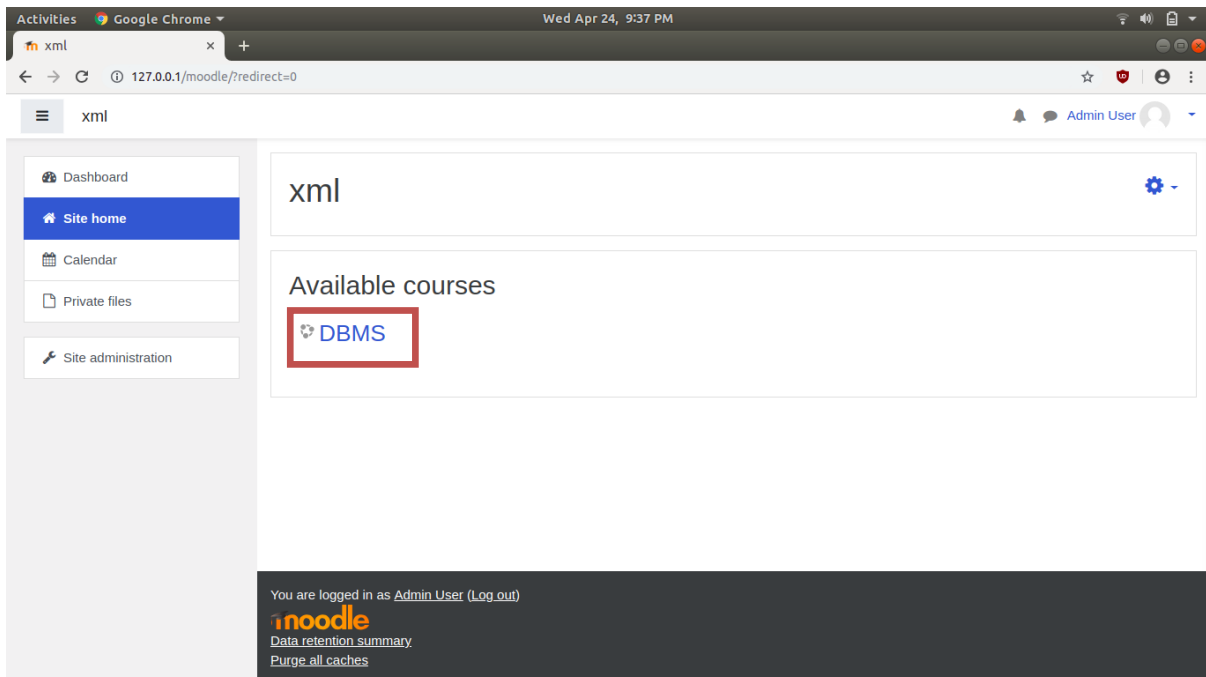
Activities Google Chrome ▾ Wed Apr 24, 9:37 PM

xml ×

127.0.0.1/moodle/?redirect=0

xml

Admin User

Dashboard

Site home

Calendar

Private files

Site administration

xml

Available courses

DBMS

You are logged in as Admin User (Log out)

moodle

Data retention summary

Purge all caches